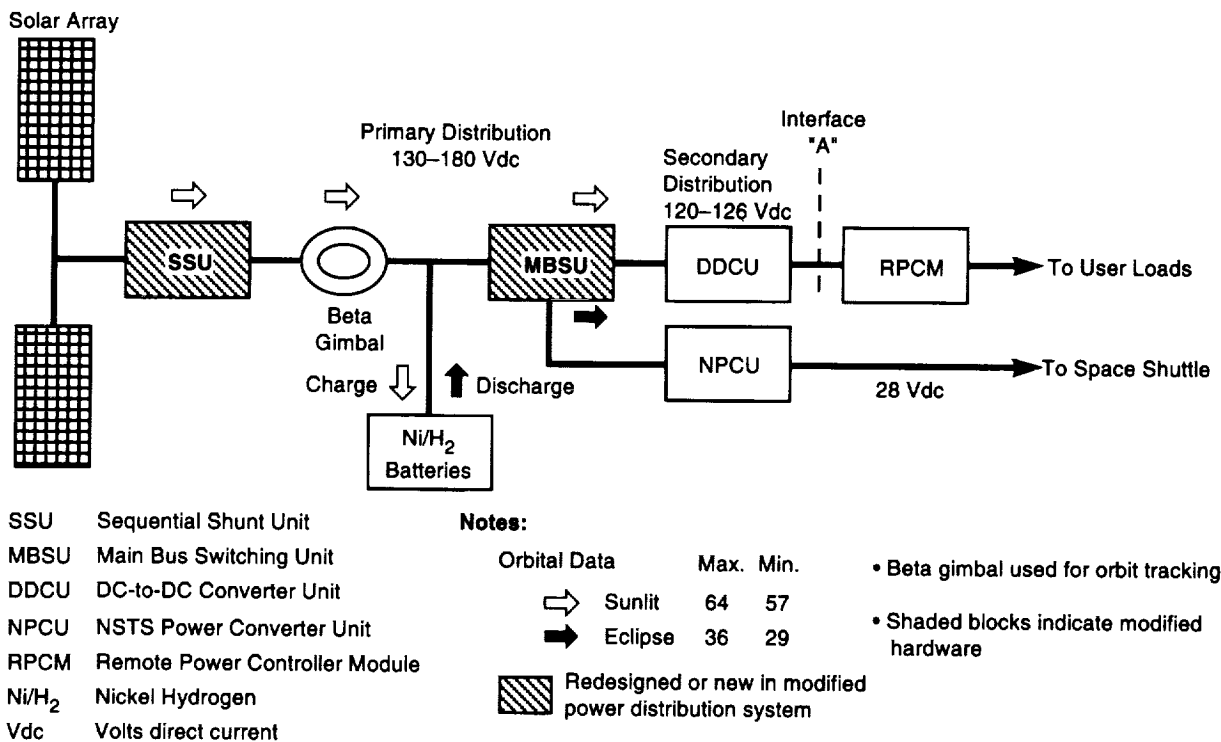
Solar Array

Primary Distribution
130–180 Vdc

Interface
"A"

Secondary
Distribution
120–126 Vdc

SSU

Beta
Gimbal

MBSU

DDCU

RPCM

To User Loads

NPCU

To Space Shuttle

28 Vdc

Charge

Discharge

Ni/H$_2$
Batteries

SSU Sequential Shunt Unit
MBSU Main Bus Switching Unit
DDCU DC-to-DC Converter Unit
NPCU NSTS Power Converter Unit
RPCM Remote Power Controller Module
Ni/H$_2$ Nickel Hydrogen
Vdc Volts direct current

Notes:

| Orbital Data | Max. | Min. |
|---|---|---|
| Sunlit | 64 | 57 |
| Eclipse | 36 | 29 |

Redesigned or new in modified power distribution system

• Beta gimbal used for orbit tracking

• Shaded blocks indicate modified hardware